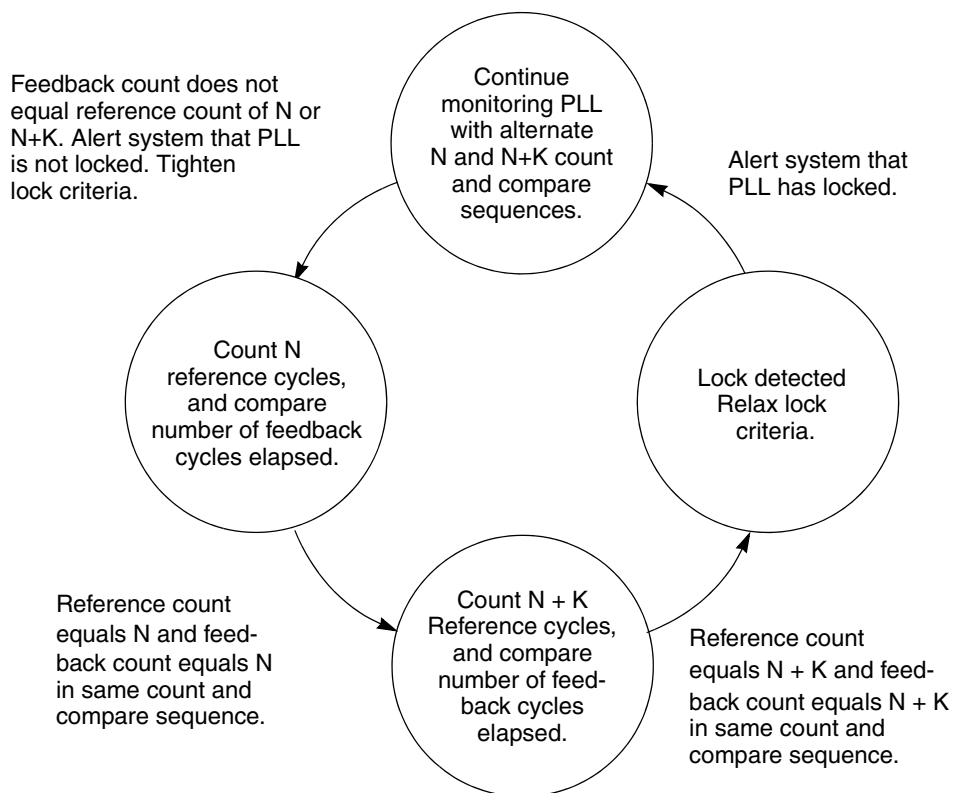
Feedback count does not equal reference count of N or N+K. Alert system that PLL is not locked. Tighten lock criteria.

Continue monitoring PLL with alternate N and N+K count and compare sequences.

Alert system that PLL has locked.

Count N reference cycles, and compare number of feedback cycles elapsed.

Lock detected Relax lock criteria.

Reference count equals N and feedback count equals N in same count and compare sequence.

Count N + K Reference cycles, and compare number of feedback cycles elapsed.

Reference count equals N + K and feedback count equals N + K in same count and compare sequence.